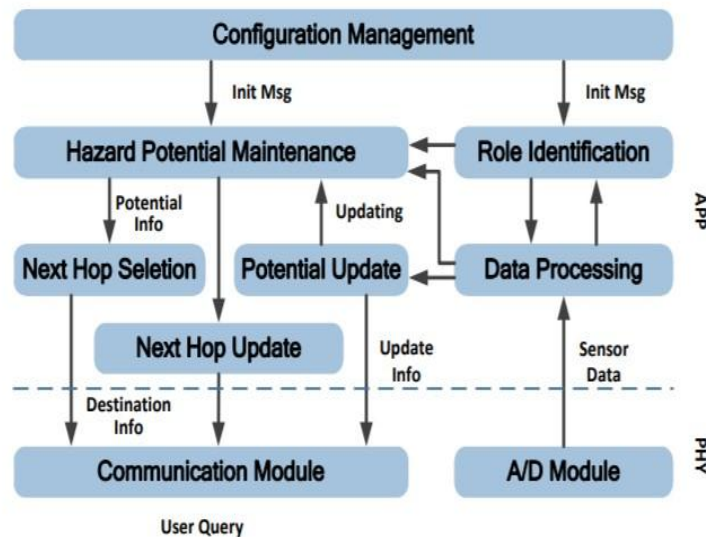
Configuration Management

Init Msg

Init Msg

Hazard Potential Maintenance

Role Identification

APP

Potential Info

Updating

Next Hop Seletion

Potential Update

Data Processing

Next Hop Update

Update Info

Sensor Data

Destination Info

PHY

Communication Module

A/D Module

User Query